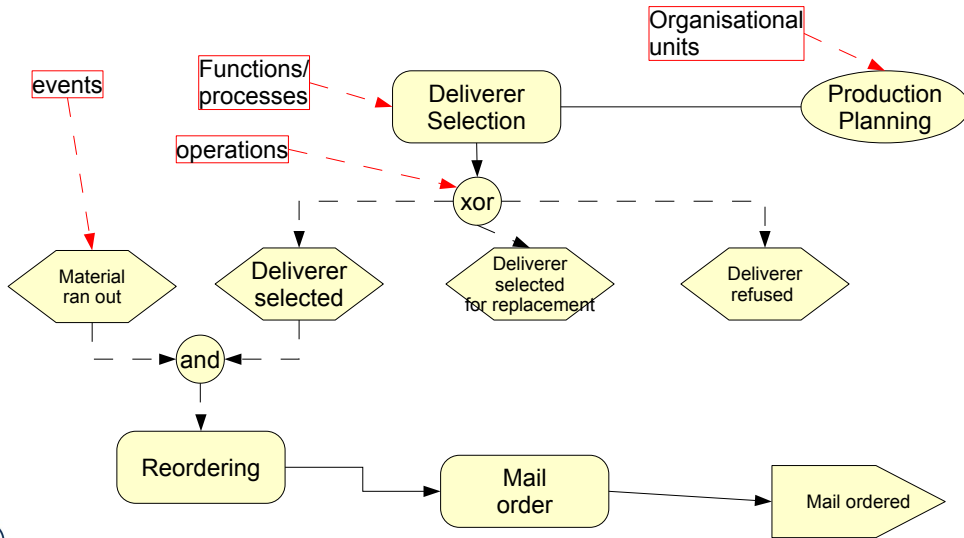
Organisational units

events

Functions/ processes

Deliverer Selection

Production Planning

operations

xor

Material ran out

Deliverer selected

Deliverer selected for replacement

Deliverer refused

and

Reordering

Mail order

Mail ordered